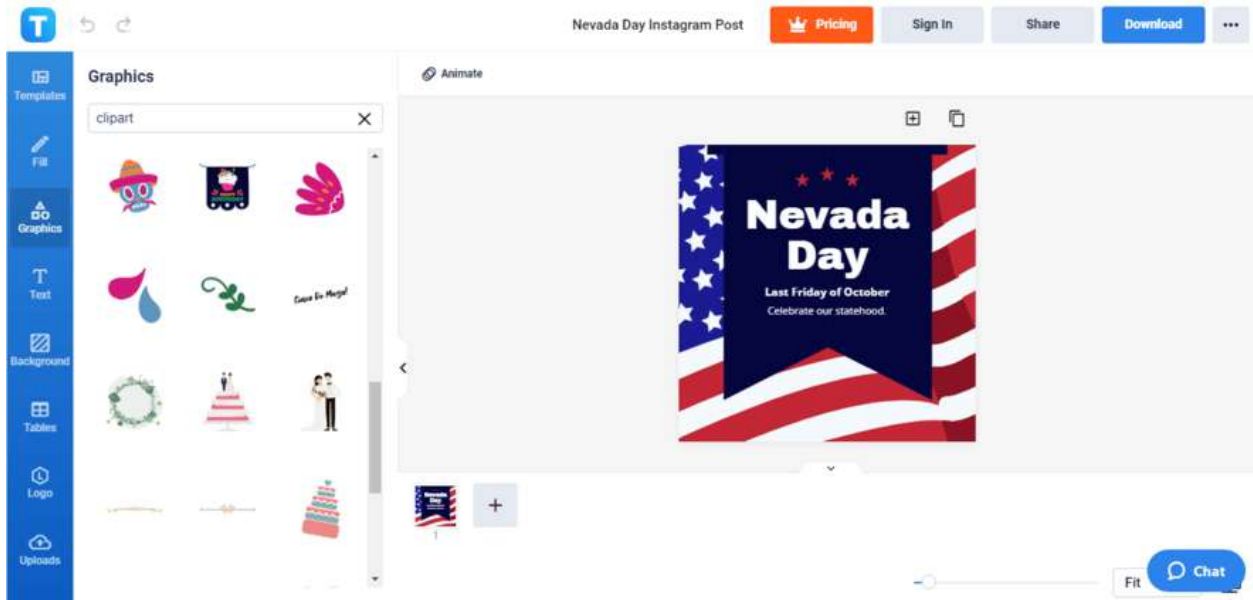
T

Nevada Day Instagram Post

Pricing

Sign In

Share

Download

...

Templates

Fill

Graphics

Text

Background

Tables

Logo

Uploads

Graphics

clipart

Cinco De Mayo!

Animate

Nevada Day

Last Friday of October

Celebrate our statehood.

1

+

Fit

Chat